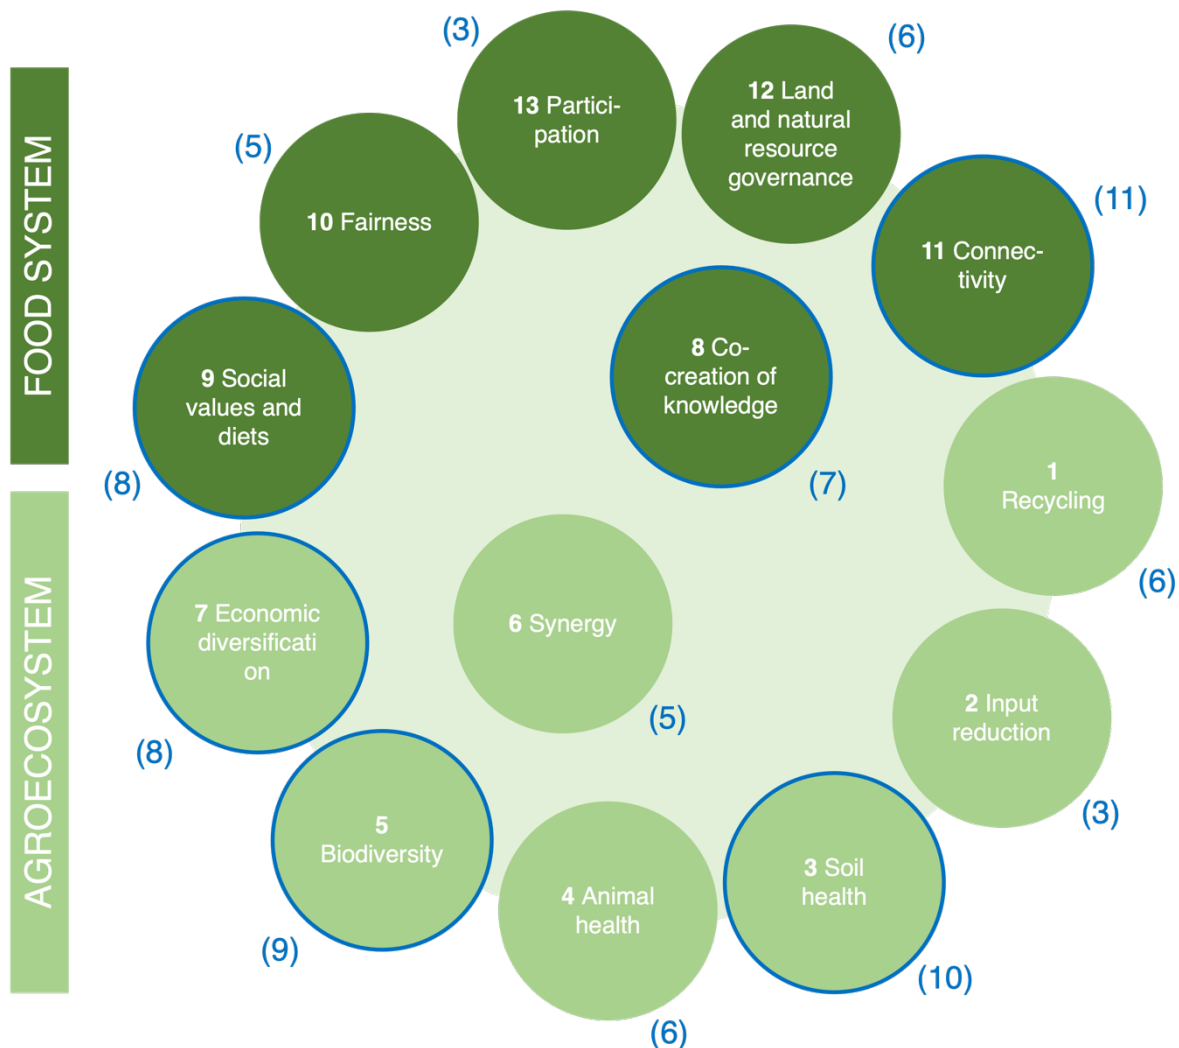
FOOD SYSTEM

AGROECOSYSTEM

(3)
13 Participation

(6)
12 Land and natural resource governance

(5)
10 Fairness

(11)
11 Connectivity

9 Social values and diets
(8)

8 Co-creation of knowledge
(7)

1 Recycling
(6)

7 Economic diversification
(8)

6 Synergy
(5)

2 Input reduction
(3)

5 Biodiversity
(9)

4 Animal health
(6)

3 Soil health
(10)